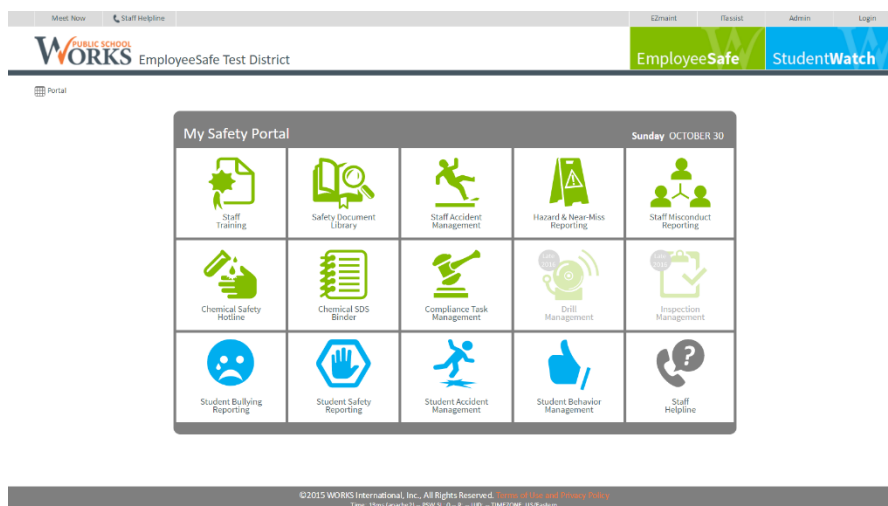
Meet Now | Staff Helpline | E2maint | ITassist | Admin | Login

PUBLIC SCHOOL WORKS EmployeeSafe Test District

EmployeeSafe | StudentWatch

Portal

My Safety Portal

Sunday OCTOBER 30

| Staff Training | Safety Document Library | Staff Accident Management | Hazard & Near-Miss Reporting | Staff Misconduct Reporting |
|---|---|---|---|---|
| Chemical Safety Hotline | Chemical SDS Binder | Compliance Task Management | Drill Management | Inspection Management |
| Student Bullying Reporting | Student Safety Reporting | Student Accident Management | Student Behavior Management | Staff Helpline |

©2015 WORKS International, Inc., All Rights Reserved. Terms of Use and Privacy Policy

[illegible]